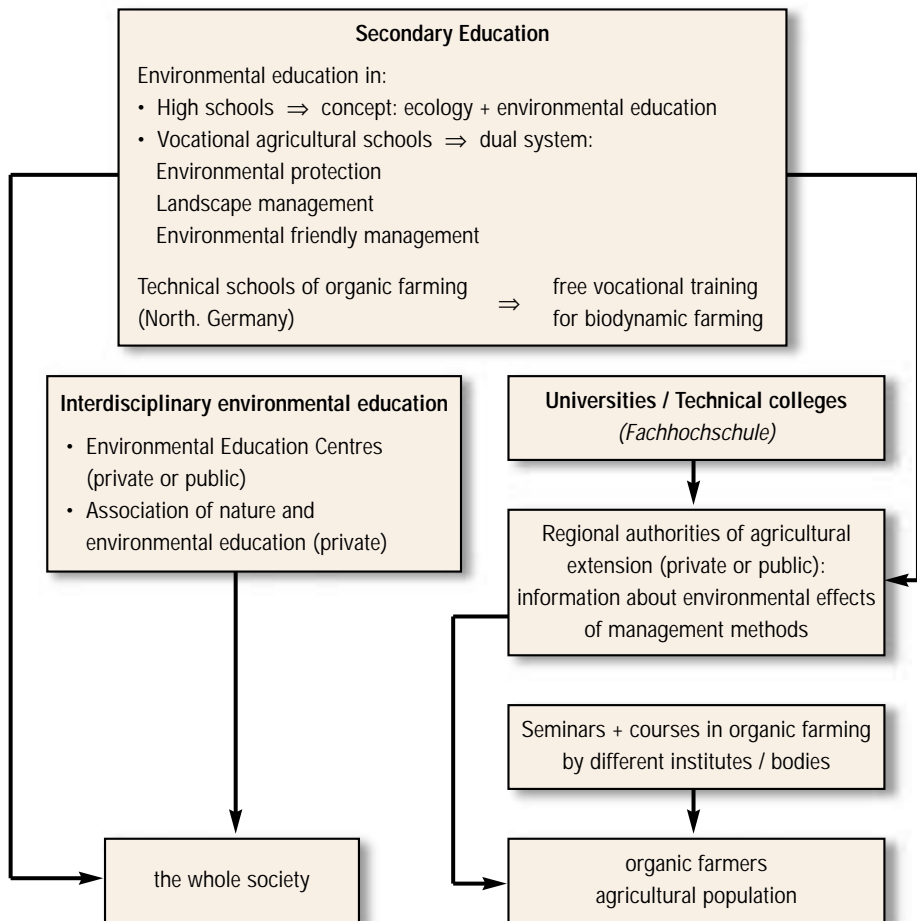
Secondary Education

Environmental education in:
• High schools $\Rightarrow$ concept: ecology + environmental education
• Vocational agricultural schools $\Rightarrow$ dual system:
Environmental protection
Landscape management
Environmental friendly management

Technical schools of organic farming (North. Germany) $\Rightarrow$ free vocational training for biodynamic farming

Interdisciplinary environmental education
• Environmental Education Centres (private or public)
• Association of nature and environmental education (private)

Universities / Technical colleges
(Fachhochschule)

Regional authorities of agricultural extension (private or public): information about environmental effects of management methods

Seminars + courses in organic farming by different institutes / bodies

the whole society

organic farmers
agricultural population